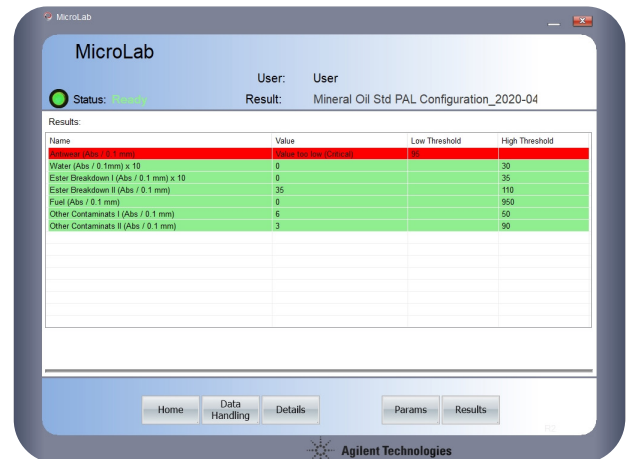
MicroLab

MicroLab

User: User

Status: Ready

Result: Mineral Oil Std PAL Configuration_2020-04

Results:

| Name | Value | Low Threshold | High Threshold |
|---|---|---|---|
| Antiwear (Abs / 0.1 mm) | Value too low (Critical) | 95 | |
| Water (Abs / 0.1mm) x 10 | 0 | | 30 |
| Ester Breakdown I (Abs / 0.1 mm) x 10 | 0 | | 35 |
| Ester Breakdown II (Abs / 0.1 mm) | 35 | | 110 |
| Fuel (Abs / 0.1 mm) | 0 | | 950 |
| Other Contaminats I (Abs / 0.1 mm) | 6 | | 50 |
| Other Contaminats II (Abs / 0.1 mm) | 3 | | 90 |

Home | Data Handling | Details | Params | Results

Agilent Technologies